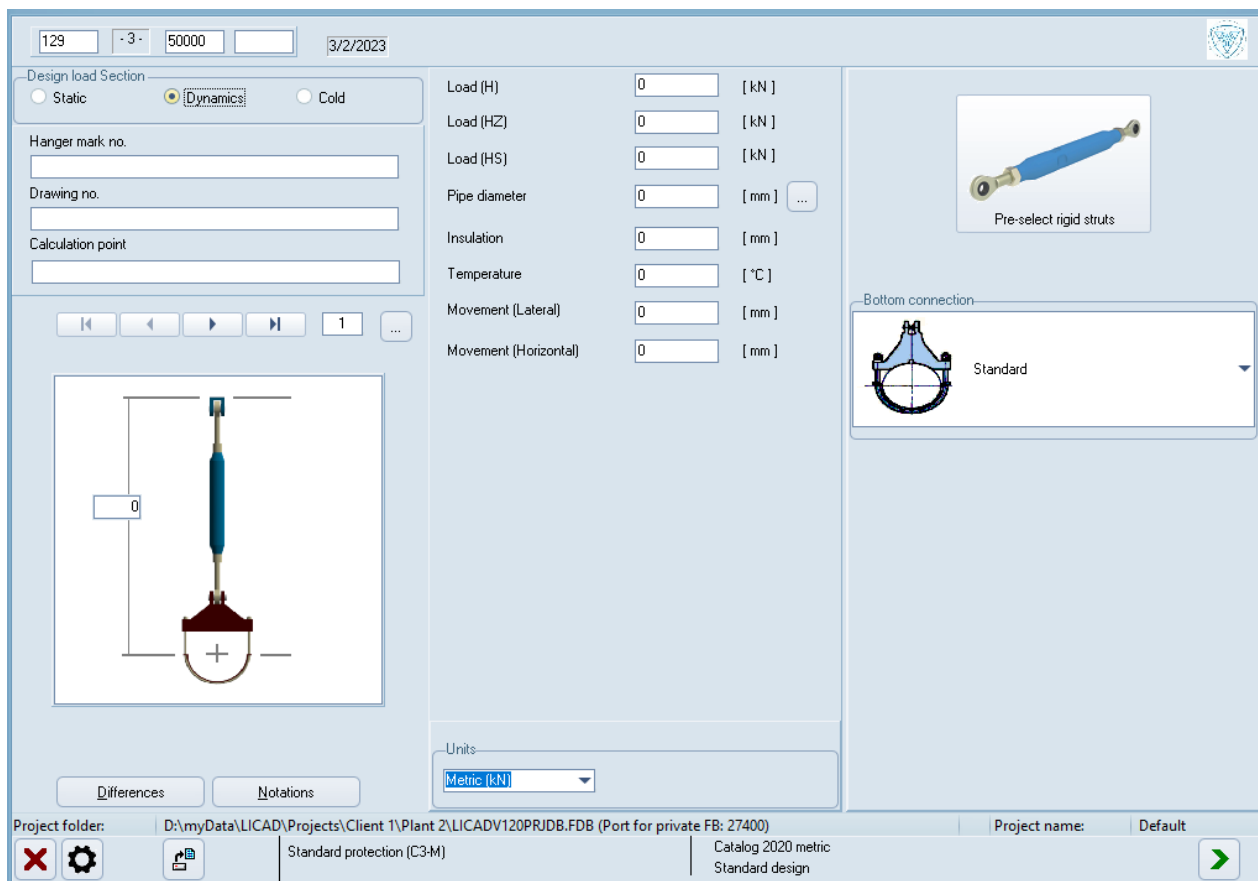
129 - 3 - 50000 3/2/2023

Design load Section
Static Dynamics Cold

Hanger mark no.

Drawing no.

Calculation point

1 ...

0

Differences Notations

| Load (H) | 0 | [ kN ] |
|---|---|---|
| Load (HZ) | 0 | [ kN ] |
| Load (HS) | 0 | [ kN ] |
| Pipe diameter | 0 | [ mm ] ... |
| Insulation | 0 | [ mm ] |
| Temperature | 0 | [ °C ] |
| Movement (Lateral) | 0 | [ mm ] |
| Movement (Horizontal) | 0 | [ mm ] |

Units
Metric (kN)

Pre-select rigid struts

Bottom connection
Standard

Project folder: D:\myData\LICAD\Projects\Client 1\Plant 2\LICADV120PRJDB.FDB (Port for private FB: 27400) Project name: Default

Standard protection (C3-M)
Catalog 2020 metric
Standard design